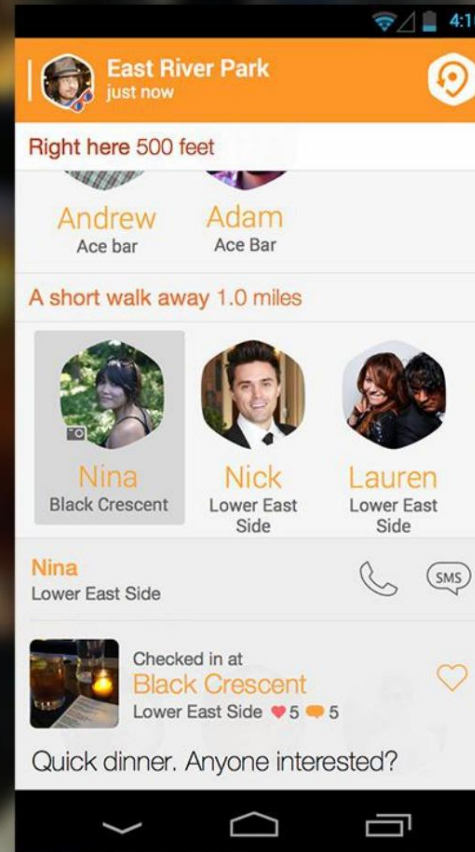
4:1

East River Park
just now

Right here 500 feet

Andrew
Ace bar

Adam
Ace Bar

A short walk away 1.0 miles

Nina
Black Crescent

Nick
Lower East Side

Lauren
Lower East Side

Nina
Lower East Side

SMS

Checked in at
Black Crescent
Lower East Side 5 5

Quick dinner. Anyone interested?